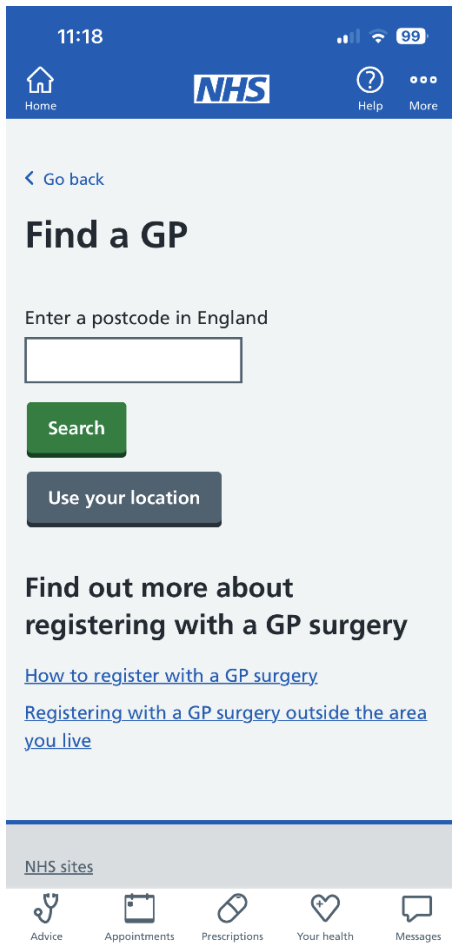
11:18

99

Home

NHS

Help

More

Go back

Find a GP

Enter a postcode in England

Search

Use your location

Find out more about registering with a GP surgery

How to register with a GP surgery

Registering with a GP surgery outside the area you live

NHS sites

Advice

Appointments

Prescriptions

Your health

Messages